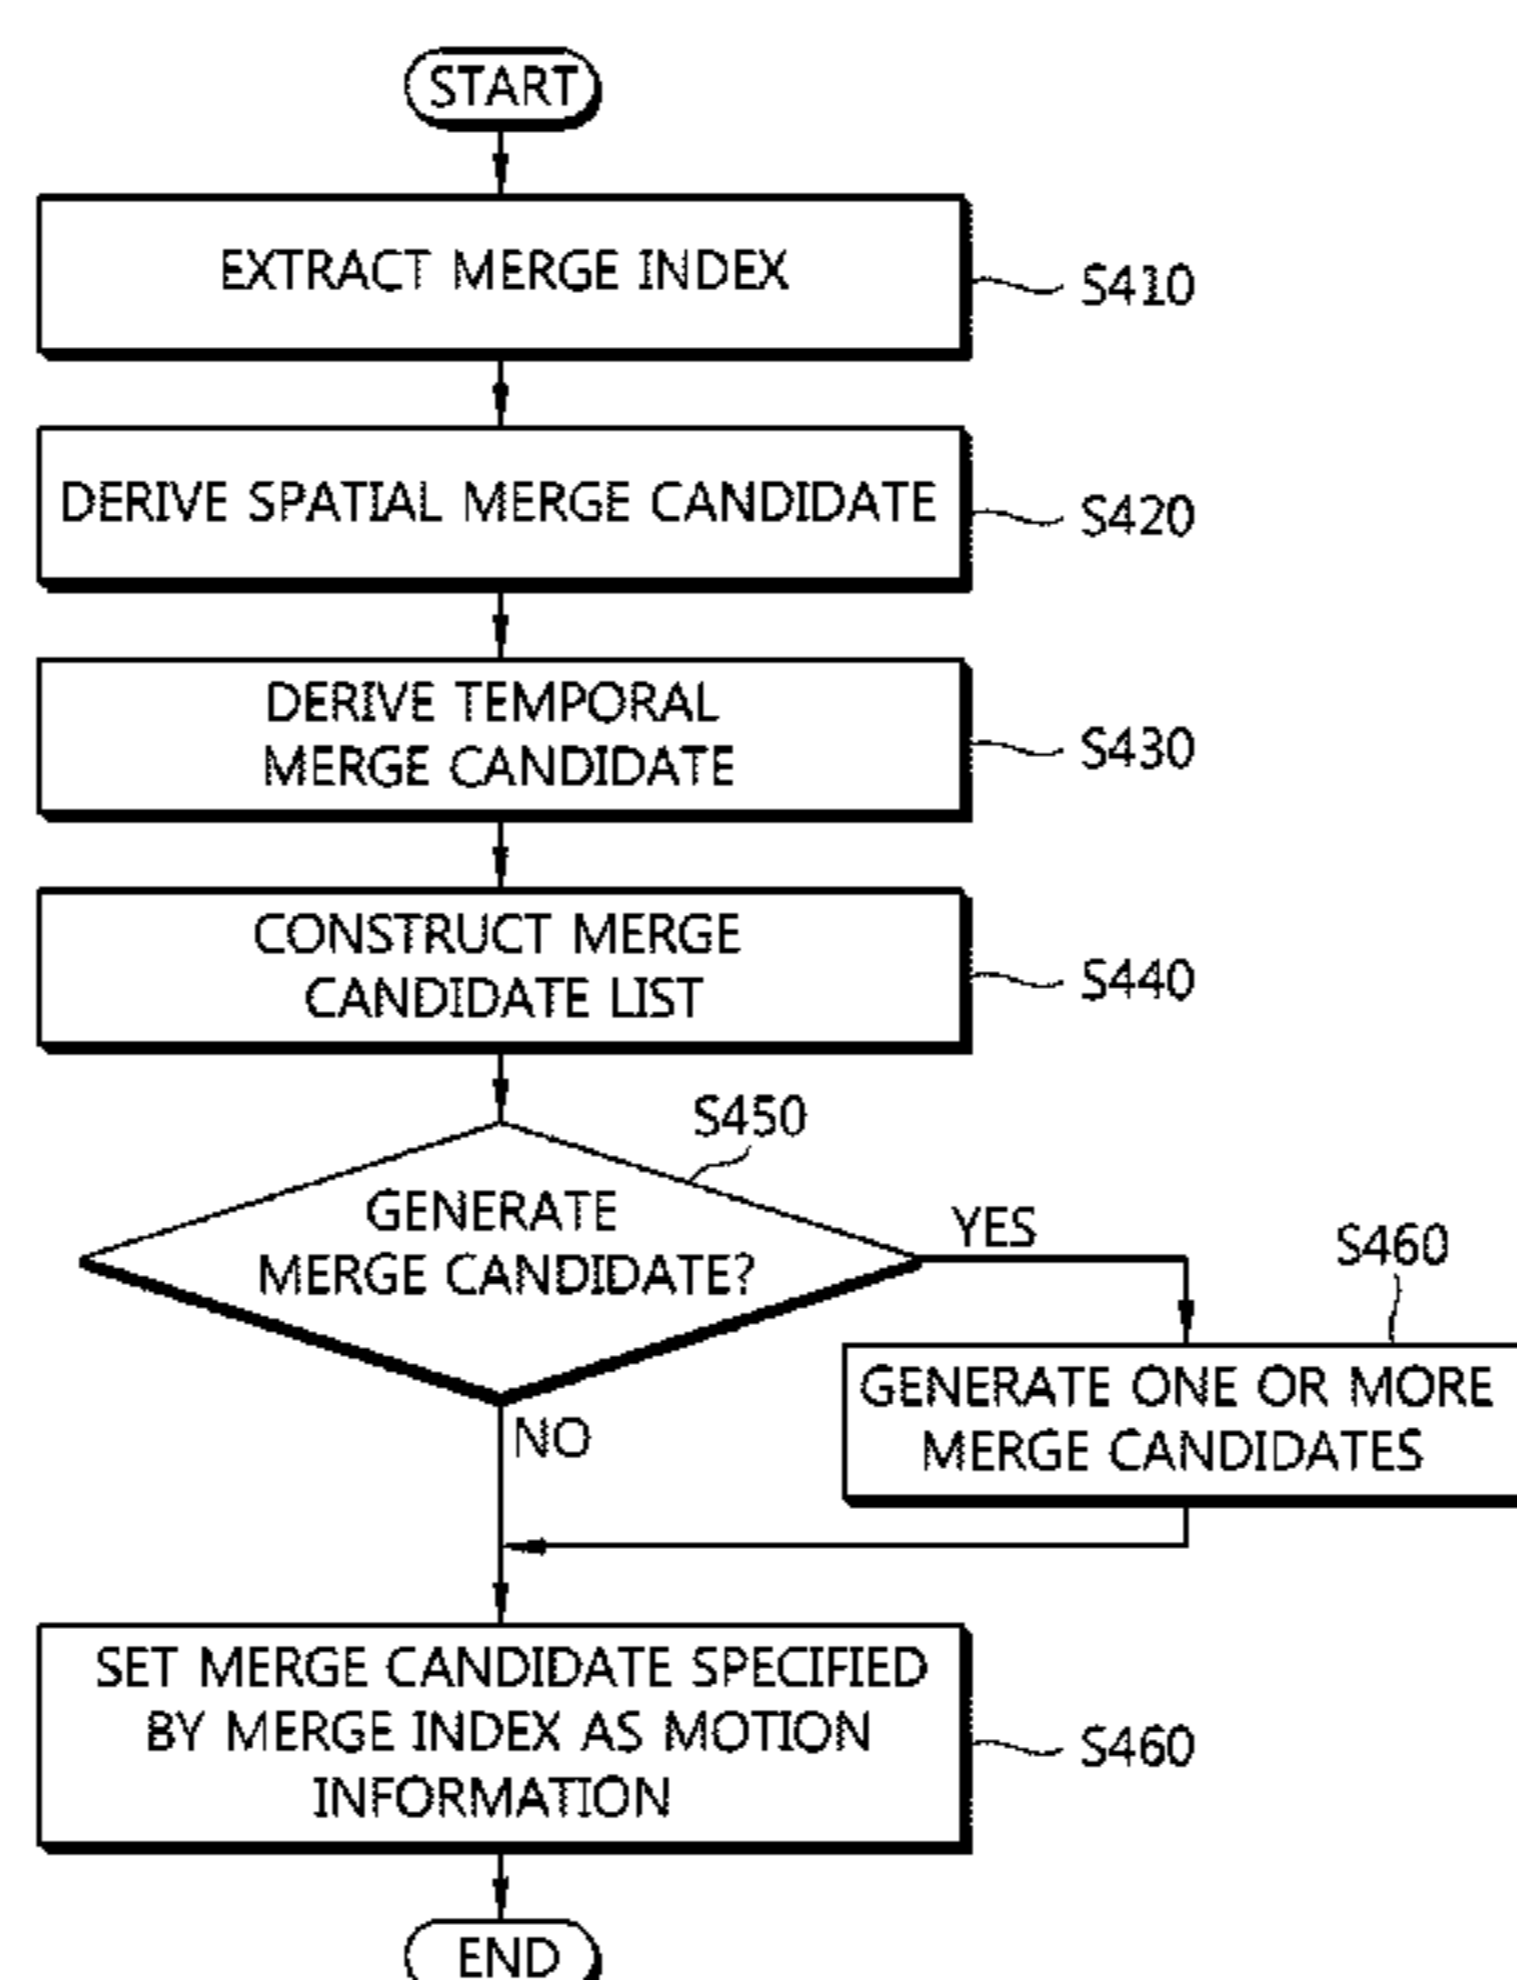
START

EXTRACT MERGE INDEX

S410

DERIVE SPATIAL MERGE CANDIDATE

S420

DERIVE TEMPORAL MERGE CANDIDATE

S430

CONSTRUCT MERGE CANDIDATE LIST

S440

S450

GENERATE MERGE CANDIDATE?

YES

S460

GENERATE ONE OR MORE MERGE CANDIDATES

NO

SET MERGE CANDIDATE SPECIFIED BY MERGE INDEX AS MOTION INFORMATION

S460

END